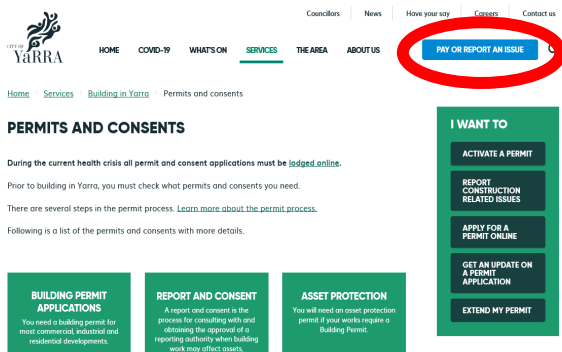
CITY OF YARRA

Councillors News Have your say Careers Contact us

HOME COVID-19 WHAT'S ON SERVICES THE AREA ABOUT US

PAY OR REPORT AN ISSUE

Home / Services / Building in Yarra / Permits and consents

PERMITS AND CONSENTS

During the current health crisis all permit and consent applications must be lodged online.

Prior to building in Yarra, you must check what permits and consents you need.

There are several steps in the permit process. Learn more about the permit process.

Following is a list of the permits and consents with more details.

BUILDING PERMIT APPLICATIONS
You need a building permit for most commercial, industrial and residential developments.

REPORT AND CONSENT
A report and consent is the process for consulting with and obtaining the approval of a reporting authority when building work may affect assets,

ASSET PROTECTION
You will need an asset protection permit if your works require a Building Permit.

I WANT TO

ACTIVATE A PERMIT

REPORT CONSTRUCTION RELATED ISSUES

APPLY FOR A PERMIT ONLINE

GET AN UPDATE ON A PERMIT APPLICATION

EXTEND MY PERMIT